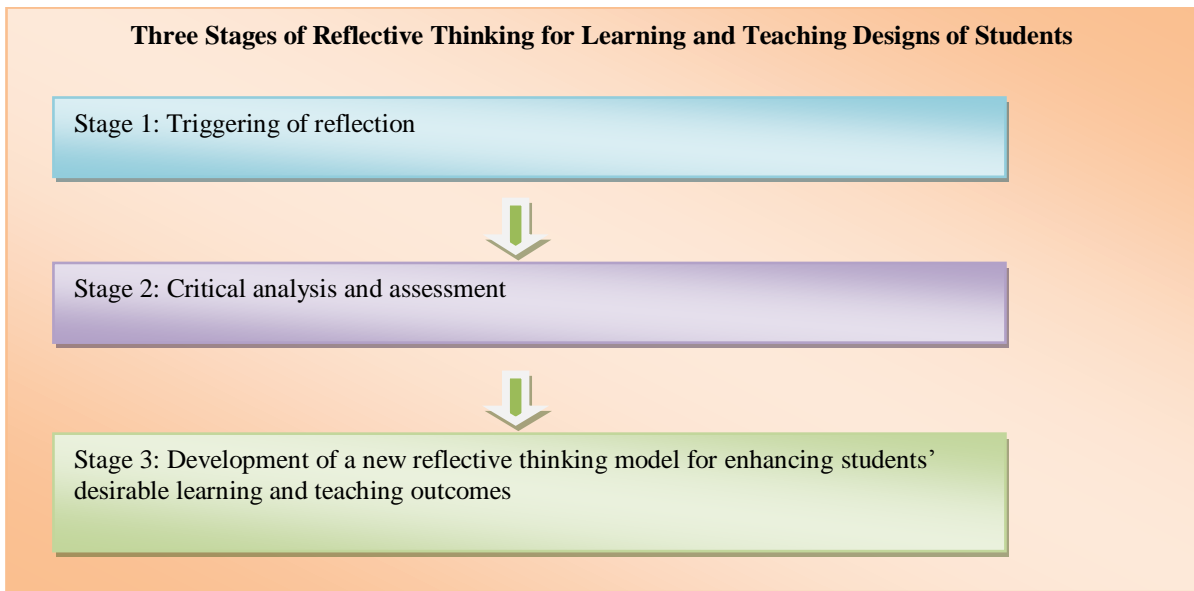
**Three Stages of Reflective Thinking for Learning and Teaching Designs of Students**

Stage 1: Triggering of reflection

Stage 2: Critical analysis and assessment

Stage 3: Development of a new reflective thinking model for enhancing students' desirable learning and teaching outcomes